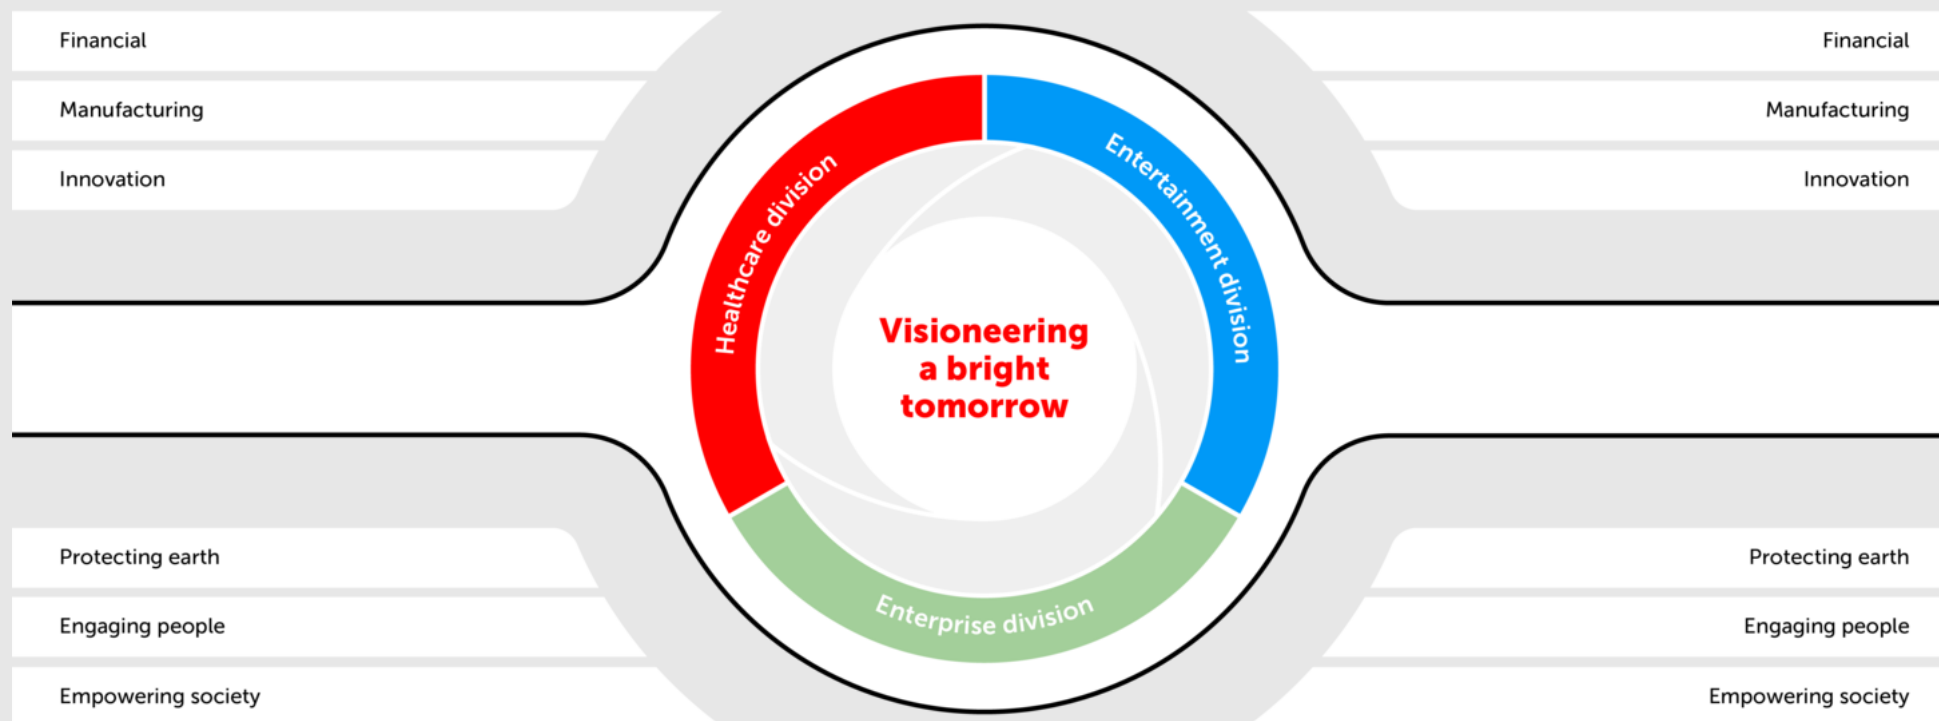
Financial

Manufacturing

Innovation

Financial

Manufacturing

Innovation

Healthcare division

Entertainment division

Visioneering a bright tomorrow

Enterprise division

Protecting earth

Engaging people

Empowering society

Protecting earth

Engaging people

Empowering society